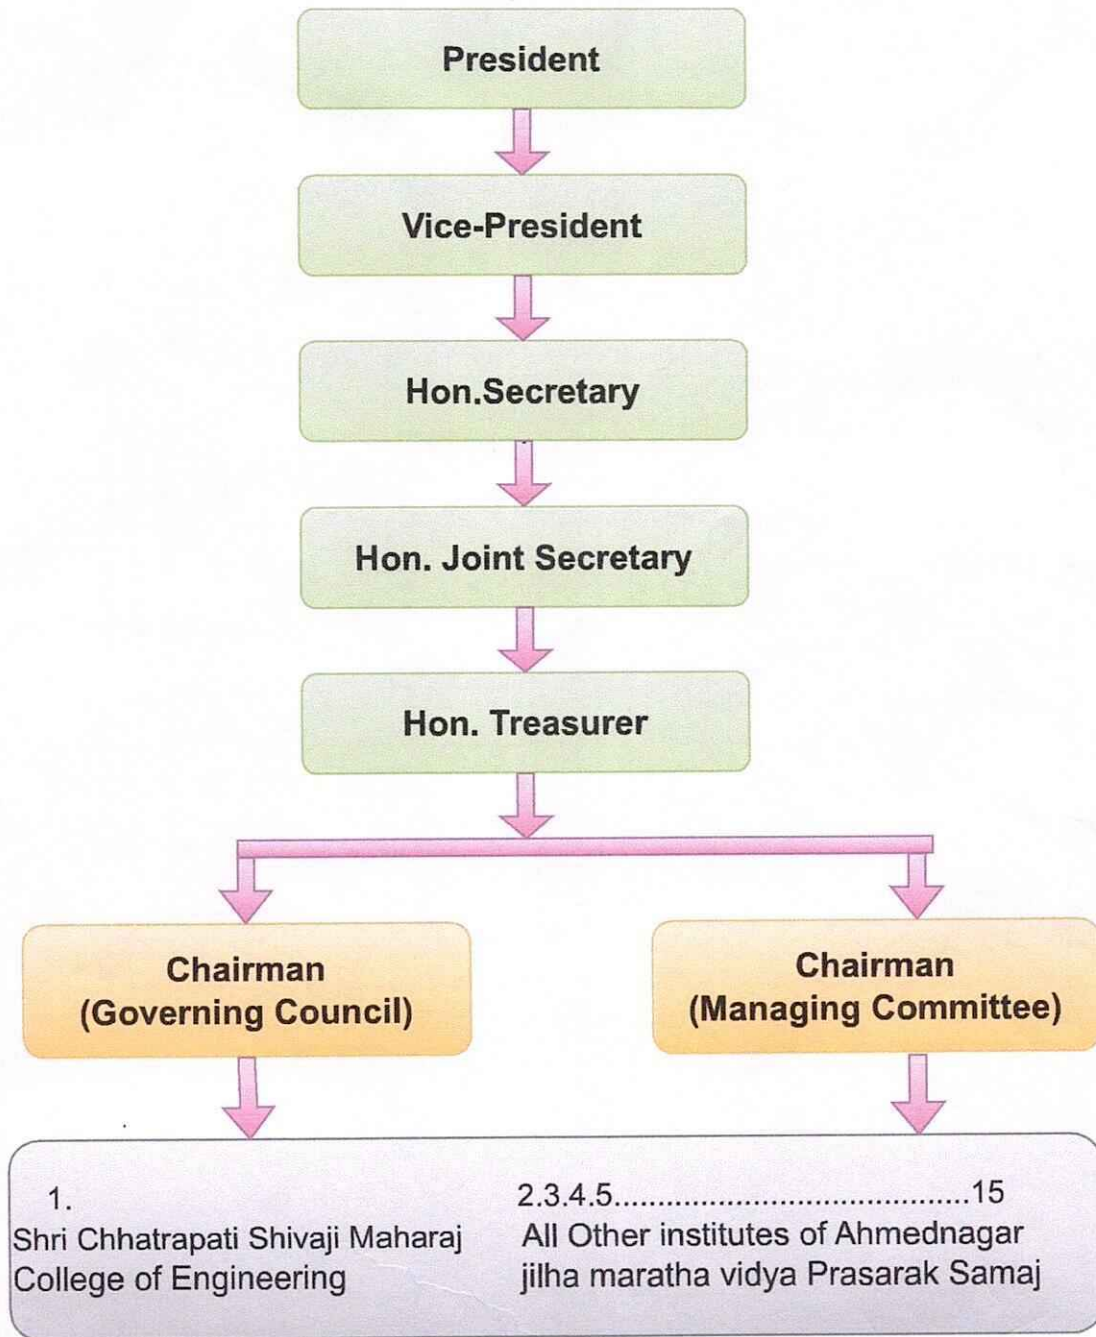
President

Vice-President

Hon.Secretary

Hon. Joint Secretary

Hon. Treasurer

Chairman
(Governing Council)

Chairman
(Managing Committee)

1.
Shri Chhatrapati Shivaji Maharaj College of Engineering

2.3.4.5..........................................15
All Other institutes of Ahmednagar jilha maratha vidya Prasarak Samaj